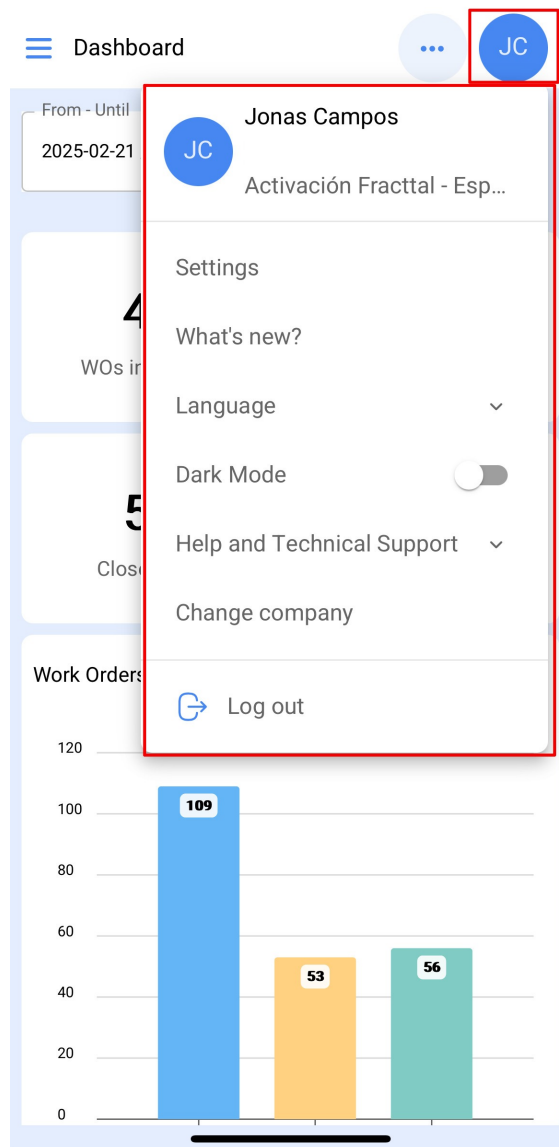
Dashboard

JC

From - Until
2025-02-21

4
WOs in

5
Close

Work Orders

JC
Jonas Campos
Activación Fracttal - Esp...

Settings
What's new?
Language
Dark Mode
Help and Technical Support
Change company
Log out

120
100
80
60
40
20
0

109
53
56